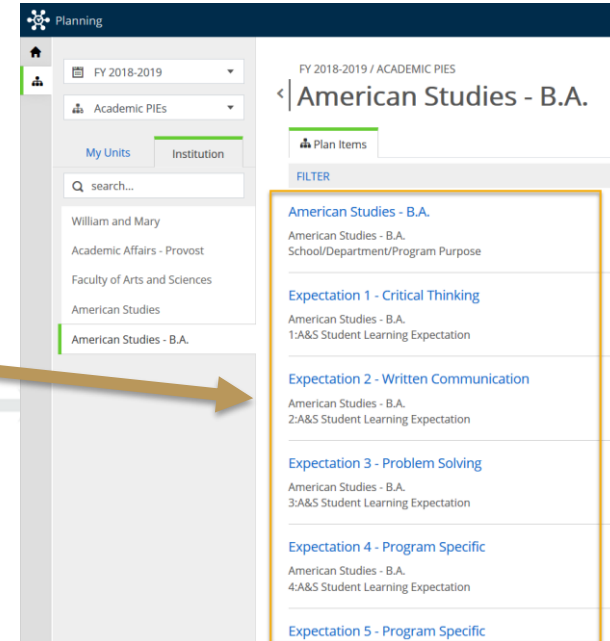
Planning

FY 2018-2019

Academic PIEs

My Units

Institution

search...

William and Mary

Academic Affairs - Provost

Faculty of Arts and Sciences

American Studies

American Studies - B.A.

FY 2018-2019 / ACADEMIC PIES

American Studies - B.A.

Plan Items

FILTER

American Studies - B.A.

American Studies - B.A.
School/Department/Program Purpose

Expectation 1 - Critical Thinking

American Studies - B.A.
1:A&S Student Learning Expectation

Expectation 2 - Written Communication

American Studies - B.A.
2:A&S Student Learning Expectation

Expectation 3 - Problem Solving

American Studies - B.A.
3:A&S Student Learning Expectation

Expectation 4 - Program Specific

American Studies - B.A.
4:A&S Student Learning Expectation

Expectation 5 - Program Specific